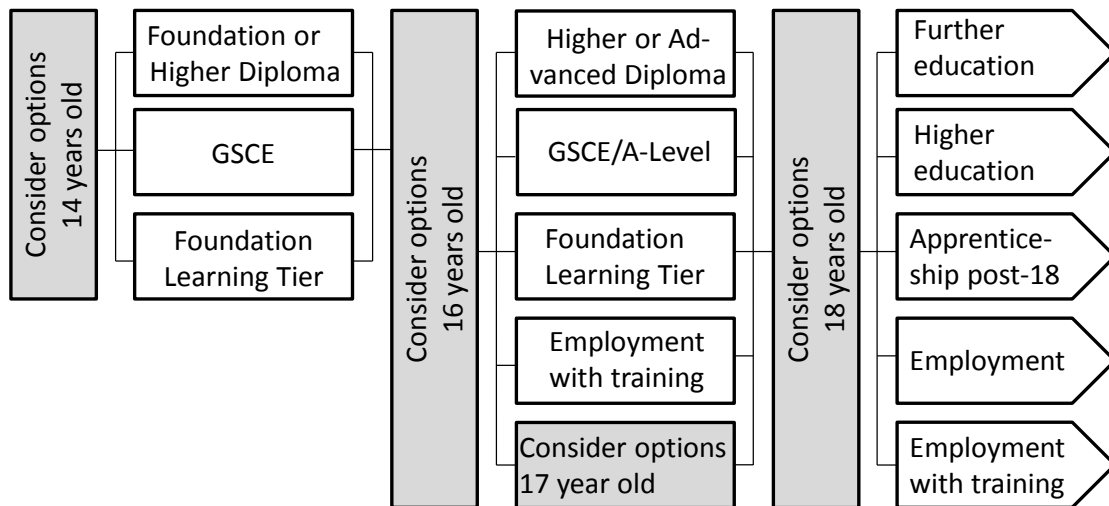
Consider options 14 years old

Foundation or Higher Diploma

GSCE

Foundation Learning Tier

Consider options 16 years old

Higher or Advanced Diploma

GSCE/A-Level

Foundation Learning Tier

Employment with training

Consider options 17 year old

Consider options 18 years old

Further education

Higher education

Apprenticeship post-18

Employment

Employment with training